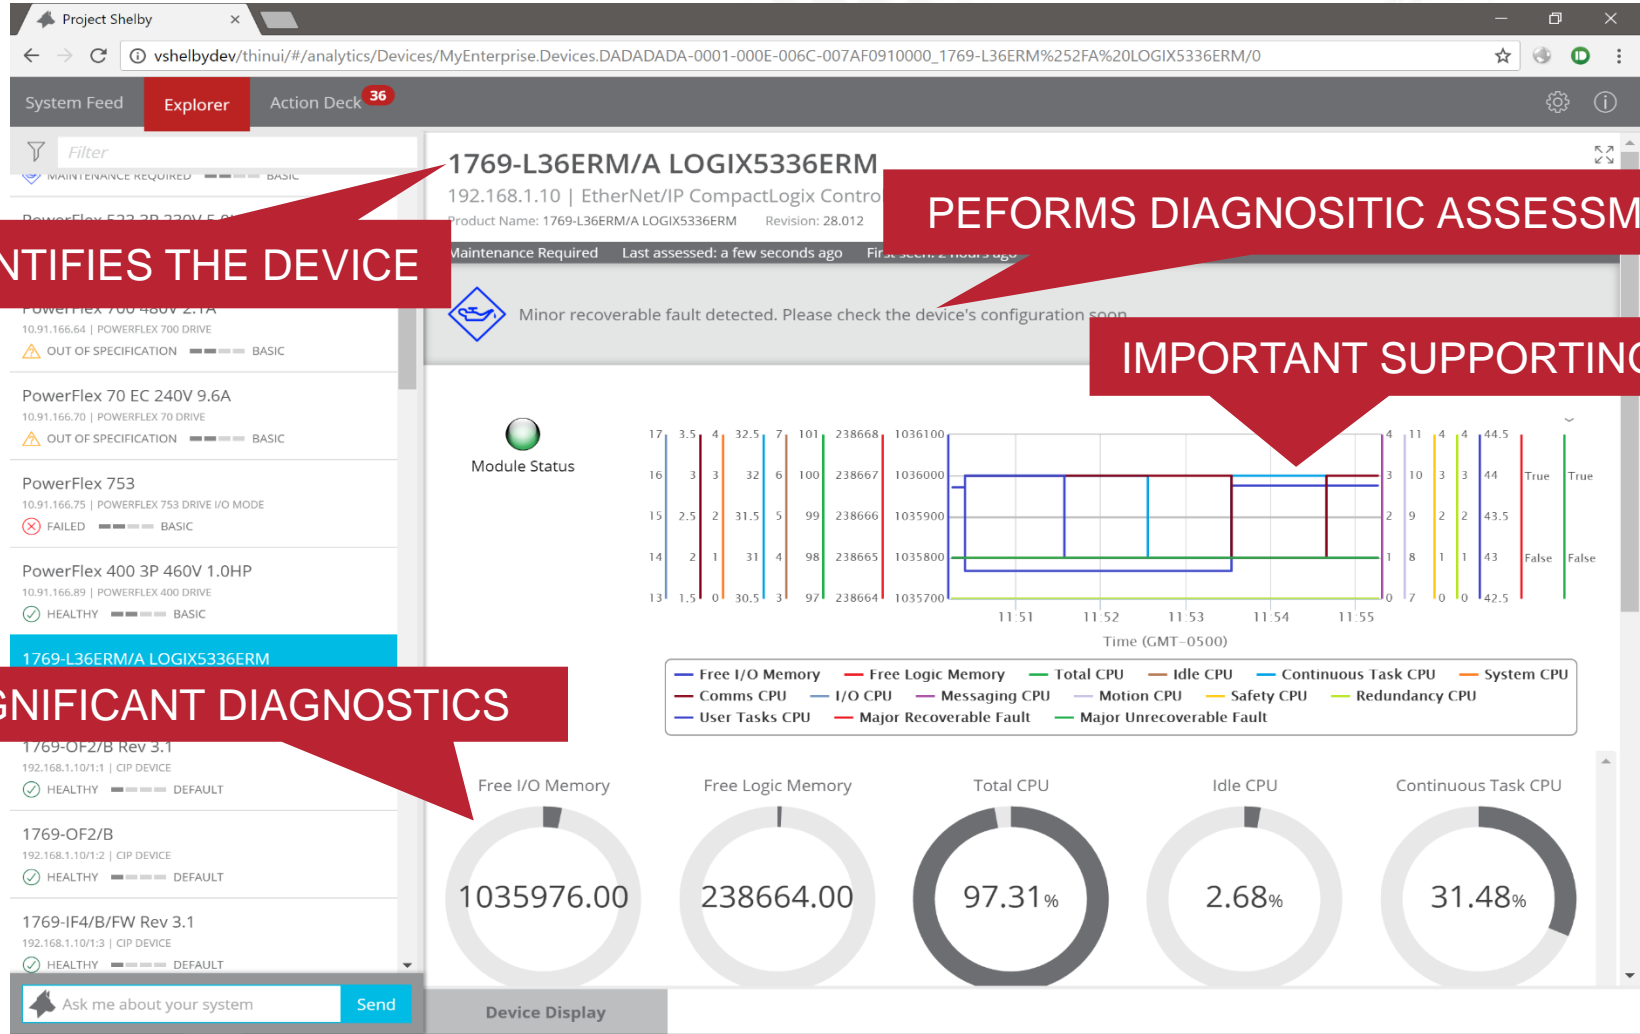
Project Shelby ×

vshelbydev/thinui/#/analytics/Devices/MyEnterprise.Devices.DADADADA-0001-000E-006C-007AF0910000_1769-L36ERM%252FA%20LOGIX5336ERM/0

System Feed | Explorer | Action Deck 36

Filter

MAINTENANCE REQUIRED BASIC

PowerFlex 523 3P 220V 5.0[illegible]

NTIFIES THE DEVICE

PowerFlex 700 480V 2.1A
10.91.166.64 | POWERFLEX 700 DRIVE
OUT OF SPECIFICATION BASIC

PowerFlex 70 EC 240V 9.6A
10.91.166.70 | POWERFLEX 70 DRIVE
OUT OF SPECIFICATION BASIC

PowerFlex 753
10.91.166.75 | POWERFLEX 753 DRIVE I/O MODE
FAILED BASIC

PowerFlex 400 3P 460V 1.0HP
10.91.166.89 | POWERFLEX 400 DRIVE
HEALTHY BASIC

1769-L36ERM/A LOGIX5336ERM

GNIFICANT DIAGNOSTICS

1769-OF2/B Rev 3.1
192.168.1.10/1:1 | CIP DEVICE
HEALTHY DEFAULT

1769-OF2/B
192.168.1.10/1:2 | CIP DEVICE
HEALTHY DEFAULT

1769-IF4/B/FW Rev 3.1
192.168.1.10/1:3 | CIP DEVICE
HEALTHY DEFAULT

Ask me about your system Send

1769-L36ERM/A LOGIX5336ERM
192.168.1.10 | EtherNet/IP CompactLogix Contro
Product Name: 1769-L36ERM/A LOGIX5336ERM Revision: 28.012

PEFORMS DIAGNOSITIC ASSESSM

Maintenance Required Last assessed: a few seconds ago First seen: 2 hours ago

Minor recoverable fault detected. Please check the device's configuration soon.

IMPORTANT SUPPORTIN

Module Status

| 17 | 3.5 | 4 | 32.5 | 7 | 101 | 238668 | 1036100 |
|---|---|---|---|---|---|---|---|
| 16 | 3 | 3 | 32 | 6 | 100 | 238667 | 1036000 |
| 15 | 2.5 | 2 | 31.5 | 5 | 99 | 238666 | 1035900 |
| 14 | 2 | 1 | 31 | 4 | 98 | 238665 | 1035800 |
| 13 | 1.5 | 0 | 30.5 | 3 | 97 | 238664 | 1035700 |

| 4 | 11 | 4 | 4 | 44.5 | | |
|---|---|---|---|---|---|---|
| 3 | 10 | 3 | 3 | 44 | True | True |
| 2 | 9 | 2 | 2 | 43.5 | | |
| 1 | 8 | 1 | 1 | 43 | False | False |
| 0 | 7 | 0 | 0 | 42.5 | | |

11:51 11:52 11:53 11:54 11:55
Time (GMT-0500)

Free I/O Memory, Free Logic Memory, Total CPU, Idle CPU, Continuous Task CPU, System CPU, Comms CPU, I/O CPU, Messaging CPU, Motion CPU, Safety CPU, Redundancy CPU, User Tasks CPU, Major Recoverable Fault, Major Unrecoverable Fault

Free I/O Memory
1035976.00

Free Logic Memory
238664.00

Total CPU
97.31%

Idle CPU
2.68%

Continuous Task CPU
31.48%

Device Display